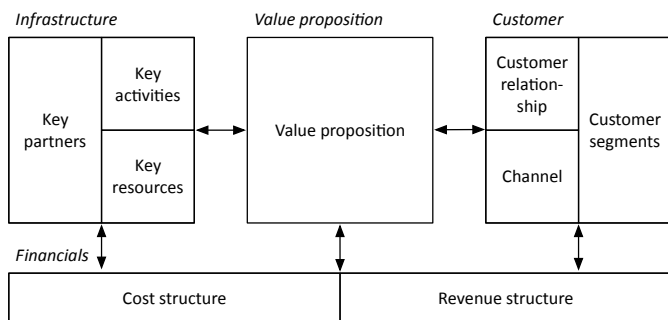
Infrastructure

Key partners

Key activities

Key resources

Value proposition

Value proposition

Customer

Customer relationship

Channel

Customer segments

Financials

Cost structure

Revenue structure